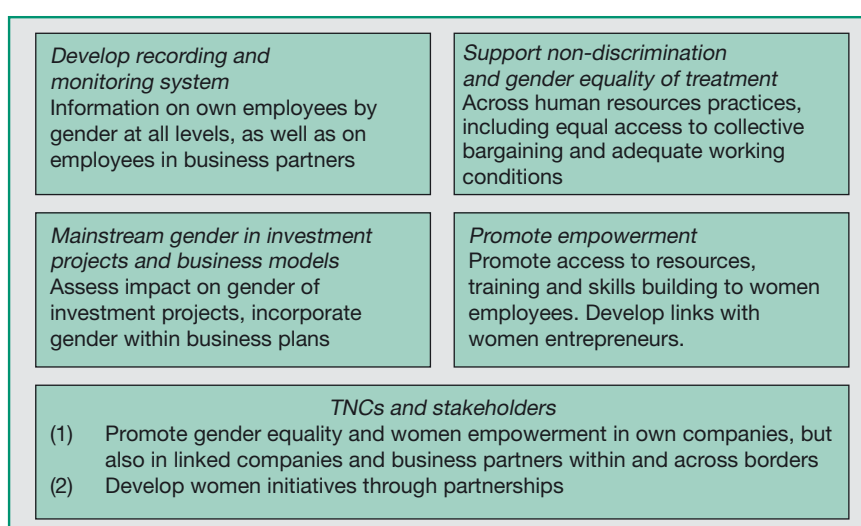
*Develop recording and monitoring system*
Information on own employees by gender at all levels, as well as on employees in business partners

*Support non-discrimination and gender equality of treatment*
Across human resources practices, including equal access to collective bargaining and adequate working conditions

*Mainstream gender in investment projects and business models*
Assess impact on gender of investment projects, incorporate gender within business plans

*Promote empowerment*
Promote access to resources, training and skills building to women employees. Develop links with women entrepreneurs.

*TNCs and stakeholders*
(1) Promote gender equality and women empowerment in own companies, but also in linked companies and business partners within and across borders
(2) Develop women initiatives through partnerships